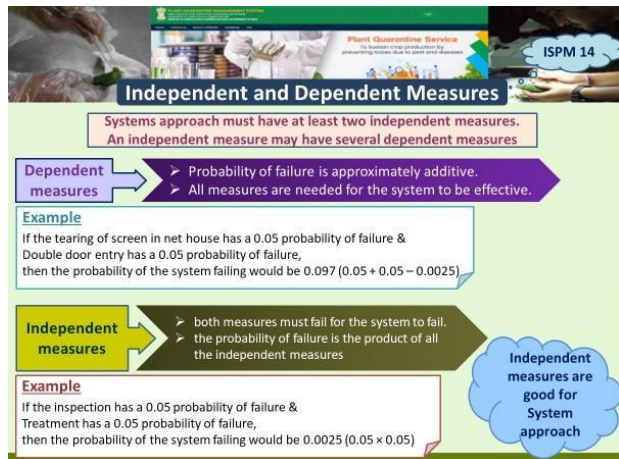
Plant Quarantine Service
to sustain crop production by preventing losses due to pest and diseases

ISPM 14

Independent and Dependent Measures

Systems approach must have at least two independent measures. An independent measure may have several dependent measures

Dependent measures

➢ Probability of failure is approximately additive.
➢ All measures are needed for the system to be effective.

Example
If the tearing of screen in net house has a 0.05 probability of failure & Double door entry has a 0.05 probability of failure, then the probability of the system failing would be 0.097 (0.05 + 0.05 – 0.0025)

Independent measures

➢ both measures must fail for the system to fail.
➢ the probability of failure is the product of all the independent measures

Example
If the inspection has a 0.05 probability of failure & Treatment has a 0.05 probability of failure, then the probability of the system failing would be 0.0025 (0.05 × 0.05)

Independent measures are good for System approach